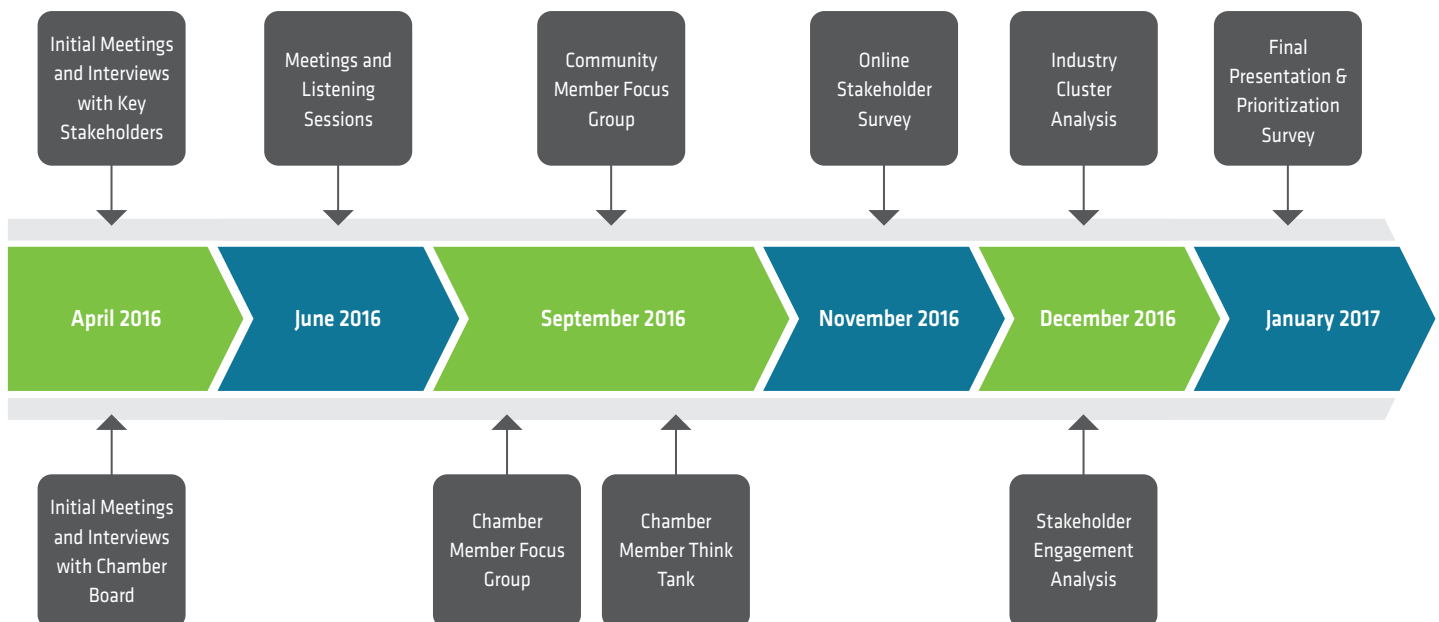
Initial Meetings and Interviews with Key Stakeholders

Meetings and Listening Sessions

Community Member Focus Group

Online Stakeholder Survey

Industry Cluster Analysis

Final Presentation & Prioritization Survey

April 2016

June 2016

September 2016

November 2016

December 2016

January 2017

Initial Meetings and Interviews with Chamber Board

Chamber Member Focus Group

Chamber Member Think Tank

Stakeholder Engagement Analysis